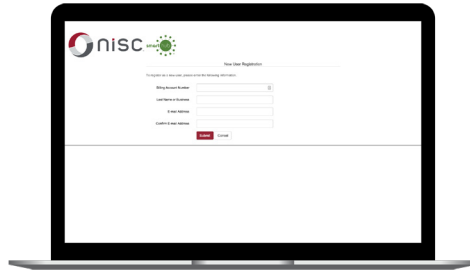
nisc smart

New User Registration

To register as a new user, please enter the following information:

Billing Account Number

Last Name or Business

E-mail Address

Confirm E-mail Address

Submit Cancel